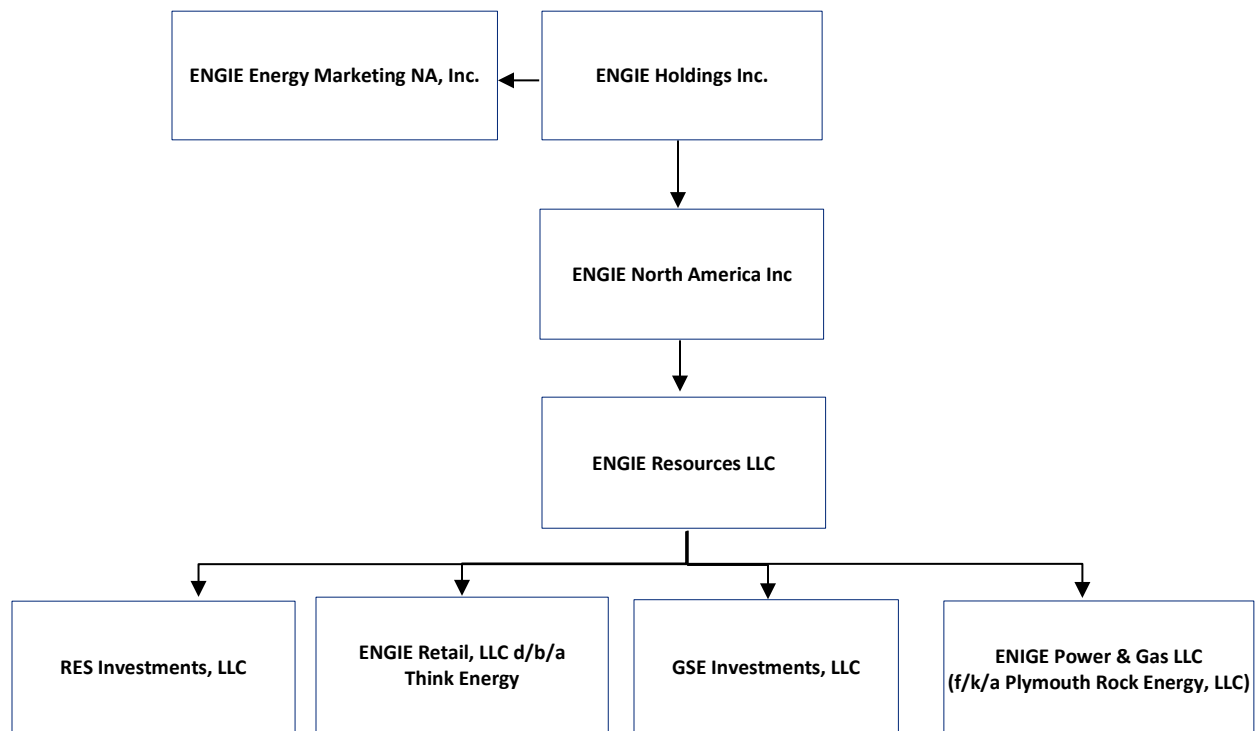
ENGIE Energy Marketing NA, Inc.

ENGIE Holdings Inc.

ENGIE North America Inc

ENGIE Resources LLC

RES Investments, LLC

ENGIE Retail, LLC d/b/a Think Energy

GSE Investments, LLC

ENIGE Power & Gas LLC (f/k/a Plymouth Rock Energy, LLC)